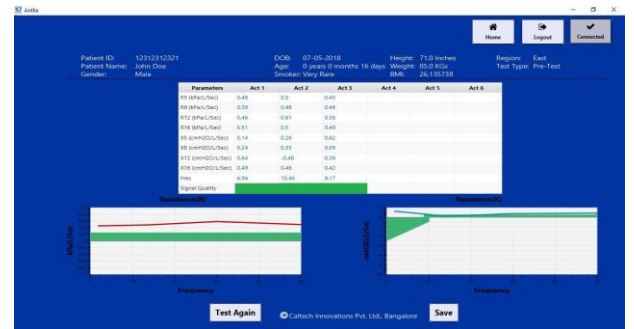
Astlia

Home
Logout
Connected

Patient ID: 12312312321
Patient Name: John Doe
Gender: Male

DOB: 07-05-2018
Age: 0 years 0 months 16 days
Smoker: Very Rare

Height: 71.0 Inches
Weight: 65.0 KGs
BMI: 26.135738

Region: East
Test Type: Pre-Test

| Parameters | Act 1 | Act 2 | Act 3 | Act 4 | Act 5 | Act 6 |
|---|---|---|---|---|---|---|
| R5 (kPa/L/Sec) | 0.45 | 0.0 | 0.45 | | | |
| R8 (kPa/L/Sec) | 0.59 | 0.48 | 0.48 | | | |
| R12 (kPa/L/Sec) | 0.46 | 0.61 | 0.56 | | | |
| R16 (kPa/L/Sec) | 0.51 | 0.5 | 0.49 | | | |
| X5 (cmH2O/L/Sec) | 0.14 | 0.28 | 0.62 | | | |
| X8 (cmH2O/L/Sec) | 0.24 | 0.33 | 0.09 | | | |
| X12 (cmH2O/L/Sec) | 0.64 | -0.48 | 0.39 | | | |
| X16 (cmH2O/L/Sec) | 0.49 | 0.48 | 0.42 | | | |
| Fres | 6.94 | 10.46 | 9.17 | | | |
| Signal Quality | | | | | | |

Resistance(R)
kPa/L/sec
Frequency

Reactance(X)
cmH2O/L/sec
Frequency

Test Again
©Caltech Innovations Pvt. Ltd., Bangalore
Save